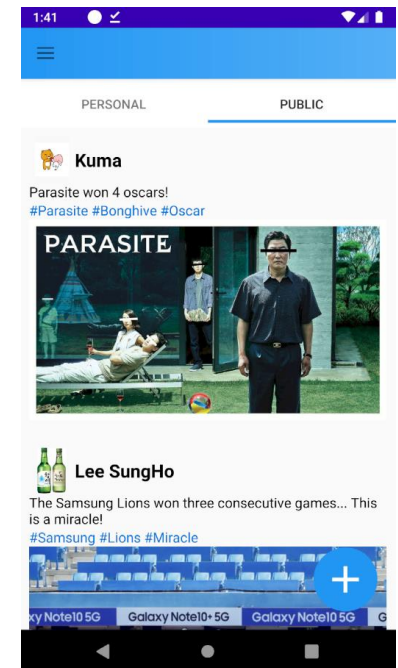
1:41

PERSONAL

PUBLIC

Kuma

Parasite won 4 oscars!
#Parasite #Bonghive #Oscar

PARASITE

Lee SungHo

The Samsung Lions won three consecutive games... This is a miracle!
#Samsung #Lions #Miracle

+

xy Note10 5G Galaxy Note10• 5G Galaxy Note10 5G G